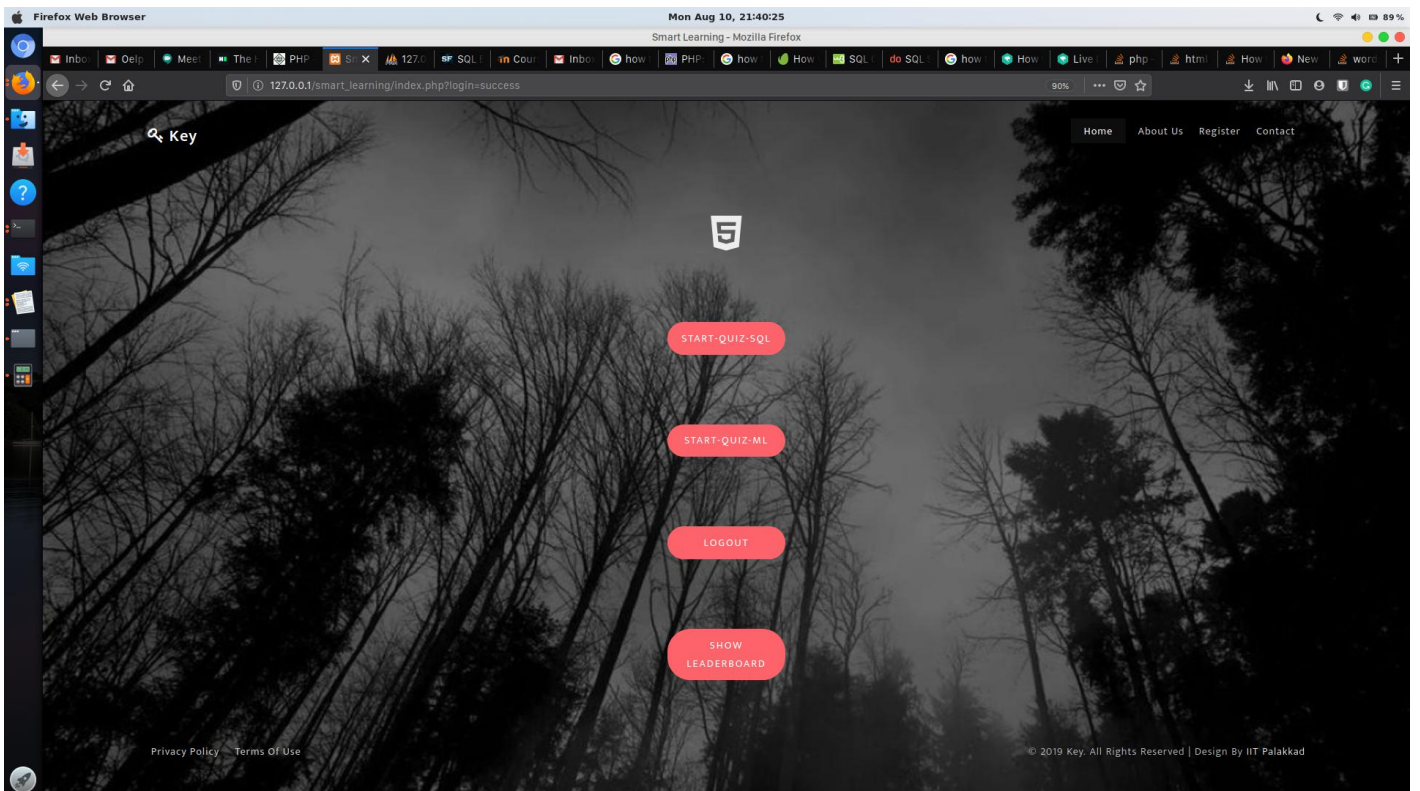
Firefox Web Browser
Mon Aug 10, 21:40:25
89%
Smart Learning - Mozilla Firefox

Inbo | Oelp | Meet | The | PHP | Sr | 127.0 | SQL | Cour | Inbo | how | PHP | how | How | SQL | SQL | how | How | Live | php | html | How | New | word

127.0.0.1/smart_learning/index.php?login=success
90%

Key

Home About Us Register Contact

START-QUIZ-SQL

START-QUIZ-ML

LOGOUT

SHOW LEADERBOARD

Privacy Policy Terms Of Use

© 2019 Key. All Rights Reserved | Design By IIT Palakkad